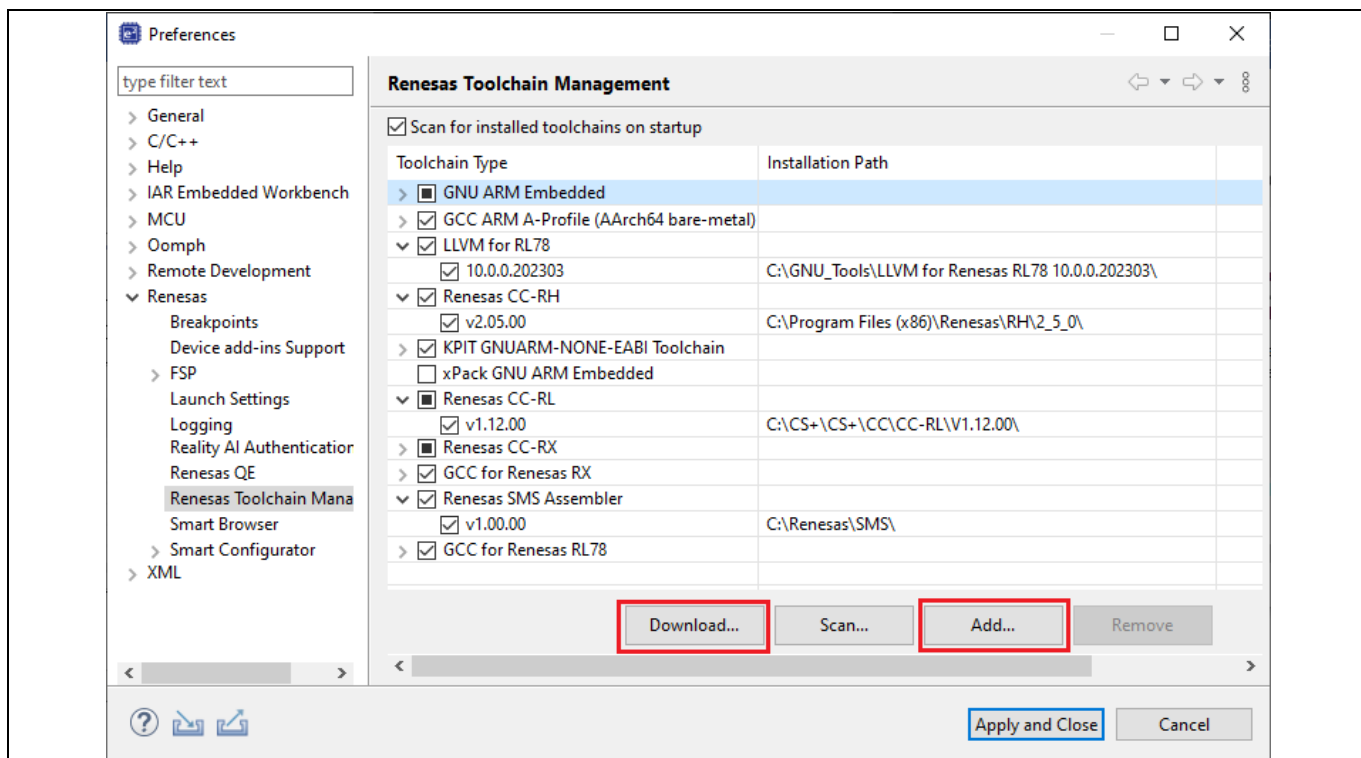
Preferences

type filter text

General
C/C++
Help
IAR Embedded Workbench
MCU
Oomph
Remote Development
Renesas
Breakpoints
Device add-ins Support
FSP
Launch Settings
Logging
Reality AI Authenticatior
Renesas QE
Renesas Toolchain Mana
Smart Browser
Smart Configurator
XML

Renesas Toolchain Management

Scan for installed toolchains on startup

| Toolchain Type | Installation Path |
|---|---|
| GNU ARM Embedded | |
| GCC ARM A-Profile (AArch64 bare-metal) | |
| LLVM for RL78 | |
| 10.0.0.202303 | C:\GNU_Tools\LLVM for Renesas RL78 10.0.0.202303\ |
| Renesas CC-RH | |
| v2.05.00 | C:\Program Files (x86)\Renesas\RH\2_5_0\ |
| KPIT GNUARM-NONE-EABI Toolchain | |
| xPack GNU ARM Embedded | |
| Renesas CC-RL | |
| v1.12.00 | C:\CS+\CS+\CC\CC-RL\V1.12.00\ |
| Renesas CC-RX | |
| GCC for Renesas RX | |
| Renesas SMS Assembler | |
| v1.00.00 | C:\Renesas\SMS\ |
| GCC for Renesas RL78 | |

Download... Scan... Add... Remove

Apply and Close Cancel